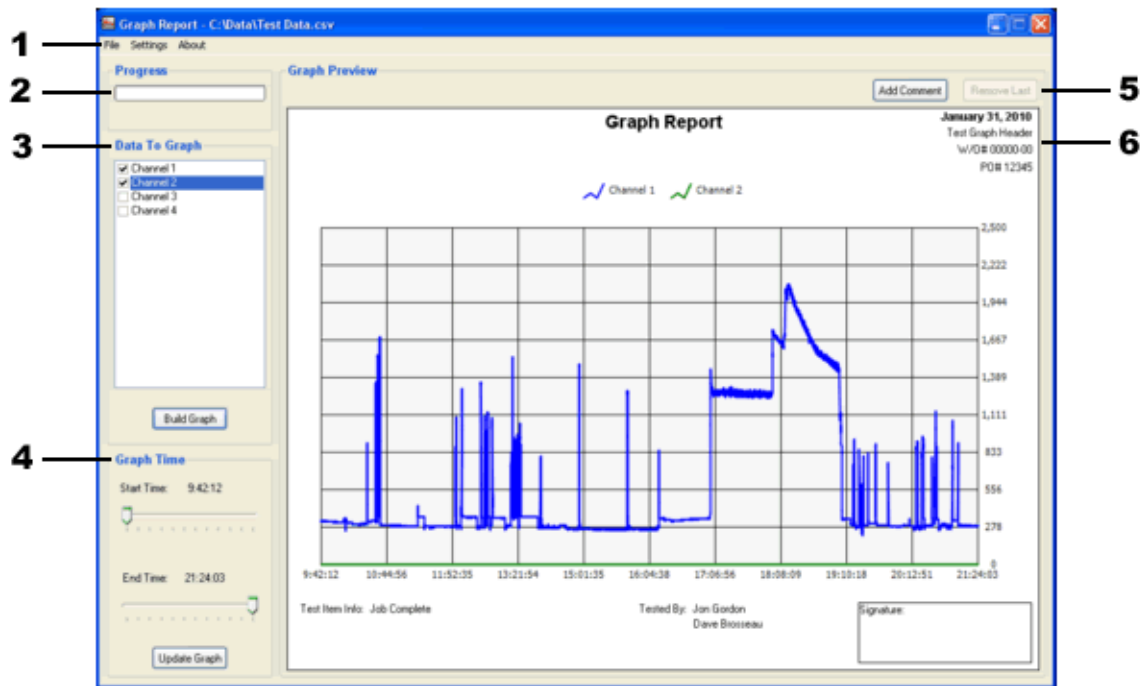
Graph Report - C:\Data\Test Data.csv

1
File Settings About

2
Progress

3
Data To Graph
Channel 1
Channel 2
Channel 3
Channel 4

Build Graph

4
Graph Time
Start Time: 9:42:12
End Time: 21:24:03
Update Graph

Graph Preview
Add Comment
Remove Last
5

Graph Report
January 31, 2010
Test Graph Header
W/O# 00000-00
PO# 12345
6

Channel 1 Channel 2

2,500
2,222
1,944
1,667
1,389
1,111
833
556
278
0

9:42:12 10:44:56 11:52:35 13:21:54 15:01:35 16:04:38 17:06:56 18:08:09 19:10:18 20:12:51 21:24:03

Test Item Info: Job Complete
Tested By: Jon Gordon
Dave Brosseau
Signature: